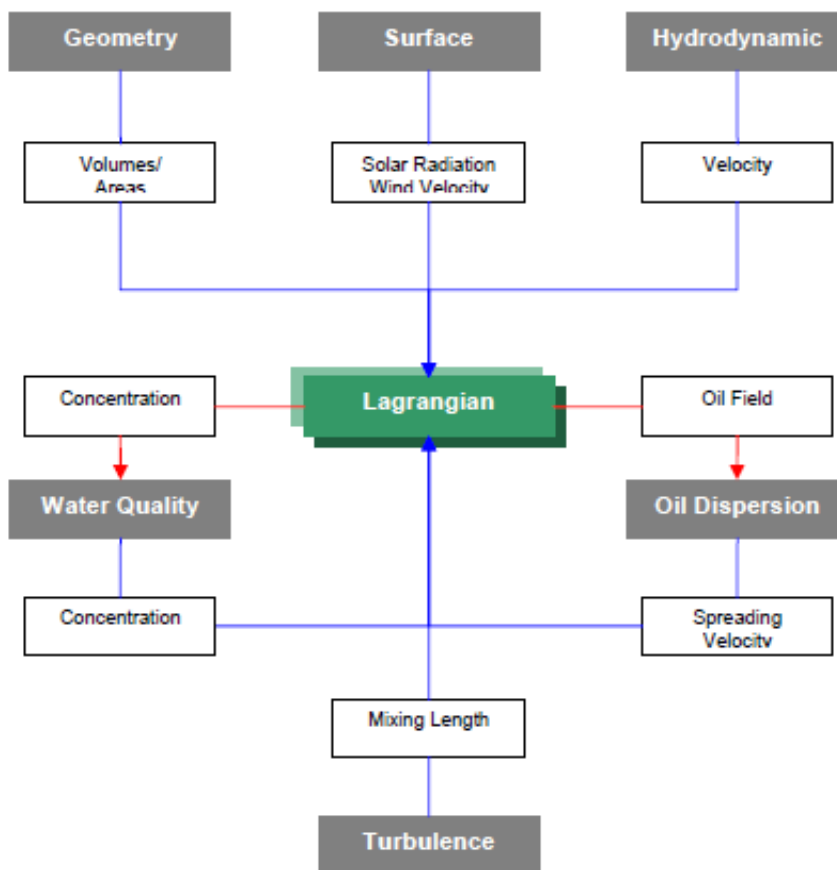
Geometry

Surface

Hydrodynamic

Volumes/ Areas

Solar Radiation Wind Velocity

Velocity

Concentration

Lagrangian

Oil Field

Water Quality

Oil Dispersion

Concentration

Spreading Velocity

Mixing Length

Turbulence